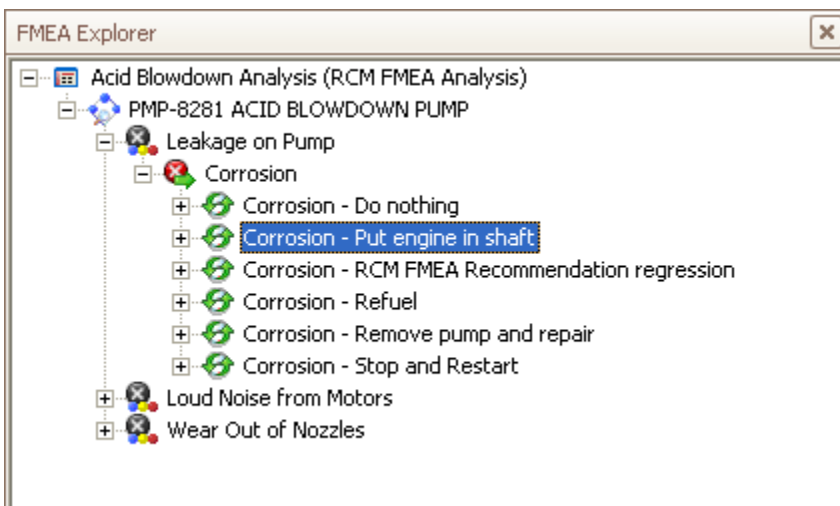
FMEA Explorer

Acid Blowdown Analysis (RCM FMEA Analysis)
PMP-8281 ACID BLOWDOWN PUMP
Leakage on Pump
Corrosion
Corrosion - Do nothing
Corrosion - Put engine in shaft
Corrosion - RCM FMEA Recommendation regression
Corrosion - Refuel
Corrosion - Remove pump and repair
Corrosion - Stop and Restart
Loud Noise from Motors
Wear Out of Nozzles